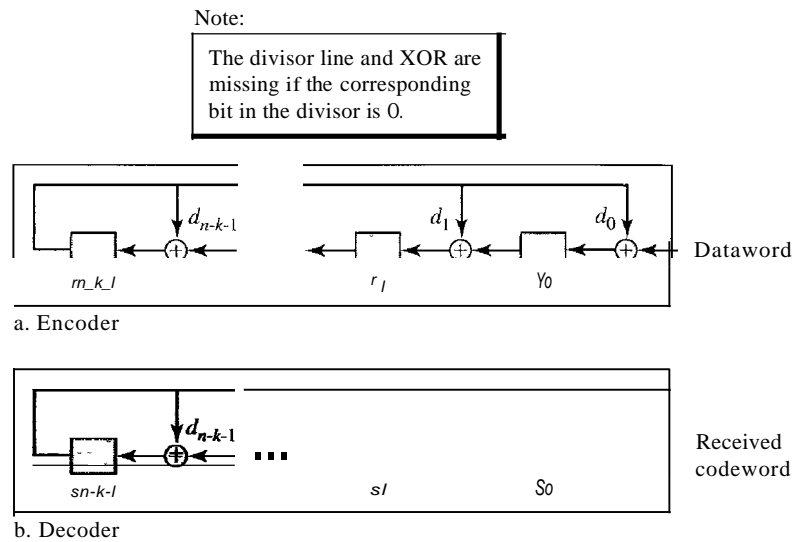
Note:

The divisor line and XOR are missing if the corresponding bit in the divisor is 0.

$d_{n-k-1}$

$d_1$

$d_0$

Dataword

rn_k_l

$r_l$

Yo

a. Encoder

$d_{n-k-1}$

...

Received codeword

sn-k-l

sl

So

b. Decoder